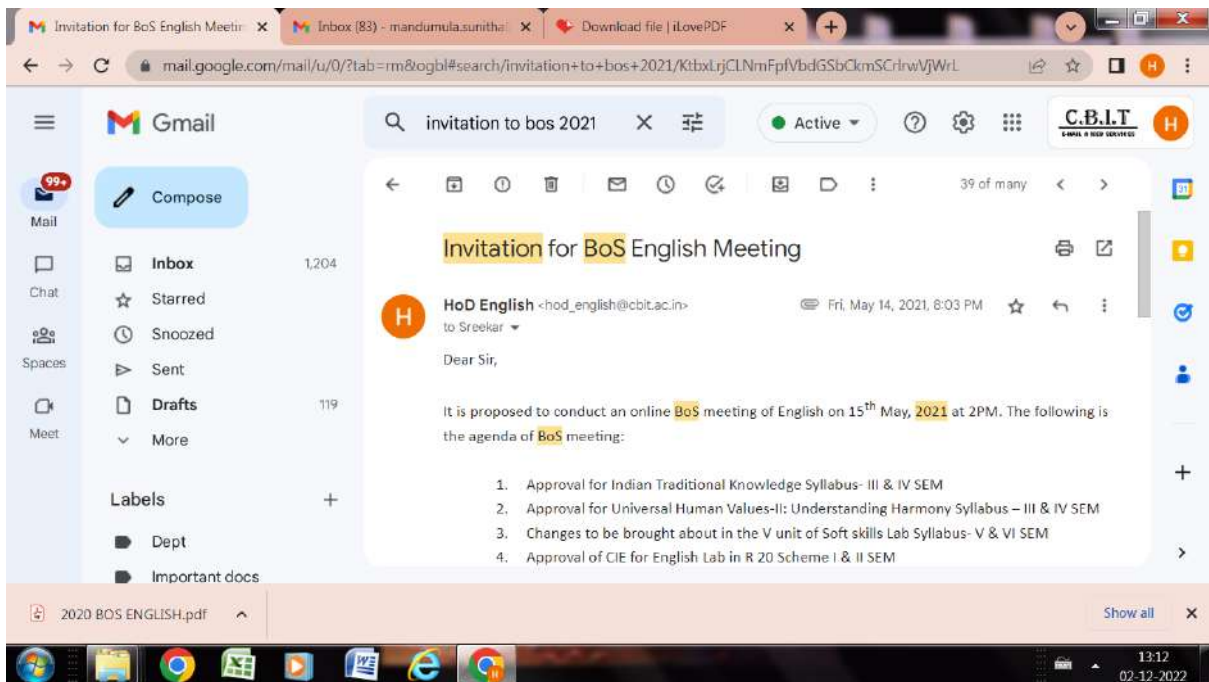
Invitation for BoS English Meetin ×
Inbox (83) - mandumula.sunitha ×
Download file | iLovePDF ×

mail.google.com/mail/u/0/?tab=rm&ogbl#search/invitation+to+bos+2021/KtbxLrjCLNmFpfVbdGSbCkmSCrlrwVjWrL

Gmail
invitation to bos 2021
Active
C.B.I.T
99+
Mail
Chat
Spaces
Meet
Compose
Inbox 1,204
Starred
Snoozed
Sent
Drafts 119
More
Labels +
Dept
Important docs

39 of many

Invitation for BoS English Meeting

HoD English <hod_english@cbit.ac.in>
to Sreekar
Fri, May 14, 2021, 8:03 PM

Dear Sir,

It is proposed to conduct an online BoS meeting of English on 15$^{th}$ May, 2021 at 2PM. The following is the agenda of BoS meeting:

1. Approval for Indian Traditional Knowledge Syllabus- III & IV SEM
2. Approval for Universal Human Values-II: Understanding Harmony Syllabus – III & IV SEM
3. Changes to be brought about in the V unit of Soft skills Lab Syllabus- V & VI SEM
4. Approval of CIE for English Lab in R 20 Scheme I & II SEM

2020 BOS ENGLISH.pdf
Show all

13:12
02-12-2022